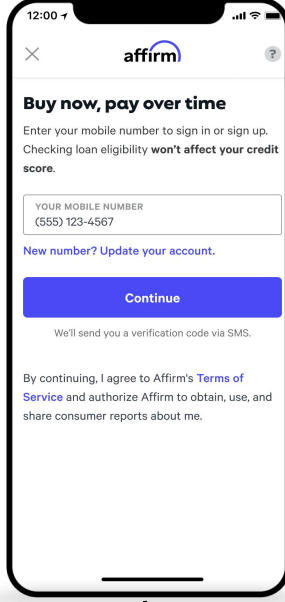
12:00

affirm

?

Buy now, pay over time

Enter your mobile number to sign in or sign up. Checking loan eligibility **won't affect your credit score**.

YOUR MOBILE NUMBER
(555) 123-4567

New number? Update your account.

Continue

We'll send you a verification code via SMS.

By continuing, I agree to Affirm's Terms of Service and authorize Affirm to obtain, use, and share consumer reports about me.